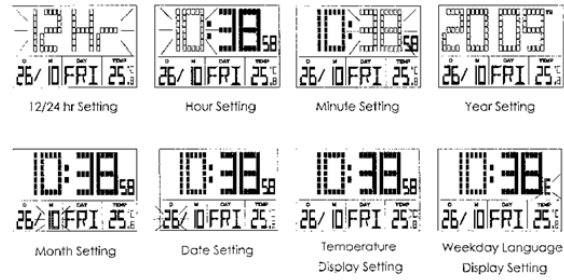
12H
D M DAY TEMP
26/ 10 FRI 25°C
12/24 hr Setting

10:38 58
D M DAY TEMP
26/ 10 FRI 25°C
Hour Setting

10:38 58
D M DAY TEMP
26/ 10 FRI 25°C
Minute Setting

2009
D M DAY TEMP
26/ 10 FRI 25°C
Year Setting

10:38 58
D M DAY TEMP
26/ 10 FRI 25°C
Month Setting

10:38 58
D M DAY TEMP
26/ 10 FRI 25°C
Date Setting

10:38 58
D M DAY TEMP
26/ 10 FRI 25°C
Temperature Display Setting

10:38 E
D M DAY TEMP
26/ 10 FRI 25°C
Weekday Language Display Setting